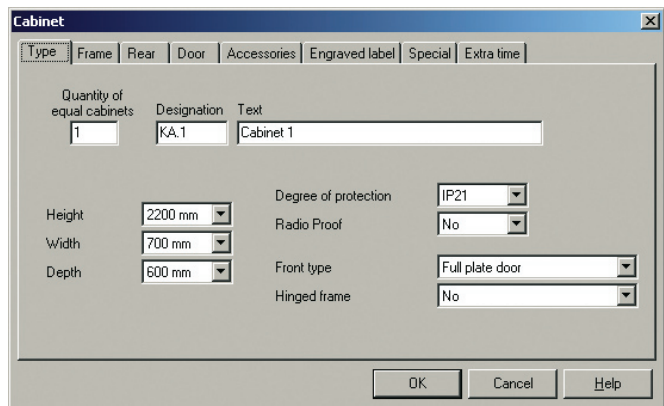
Cabinet

Type | Frame | Rear | Door | Accessories | Engraved label | Special | Extra time

Quantity of equal cabinets
1

Designation
KA.1

Text
Cabinet 1

Height 2200 mm
Width 700 mm
Depth 600 mm

Degree of protection IP21
Radio Proof No

Front type Full plate door
Hinged frame No

OK
Cancel
Help